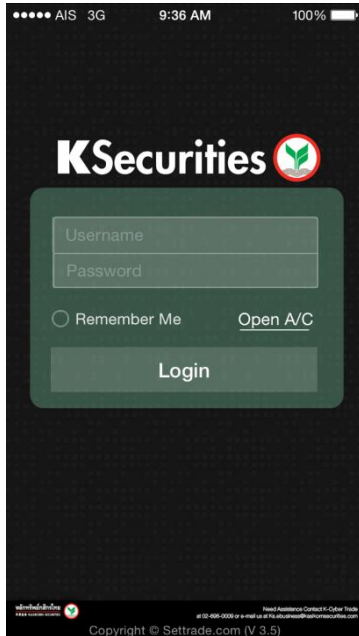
●●●●● AIS 3G 9:36 AM 100%

KSecurities

Username

Password

Remember Me

Open A/C

Login

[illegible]

Need Assistance Contact K-Cyber Trade at 02-696-0009 or e-mail us at Ks.ebusiness@kasikornsecurities.com

Copyright © Settrade.com (V 3.5)